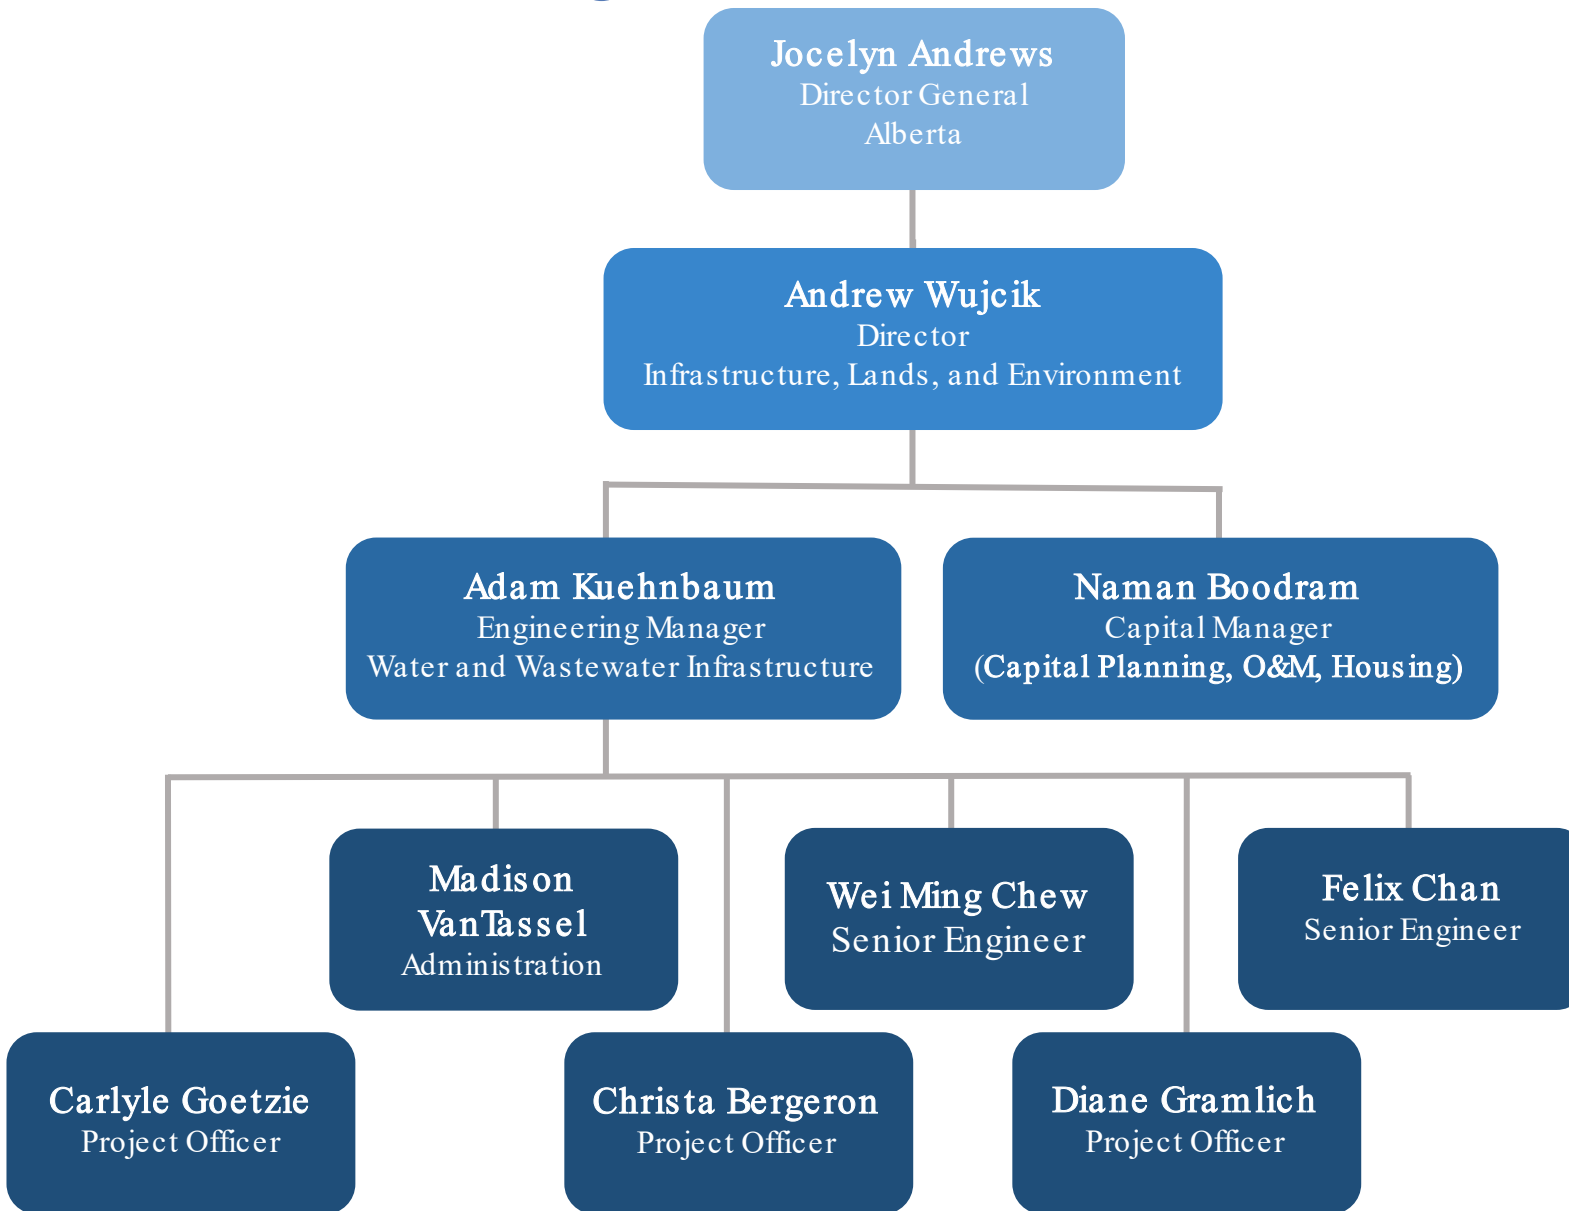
Jocelyn Andrews
Director General
Alberta

Andrew Wujcik
Director
Infrastructure, Lands, and Environment

Adam Kuehnbaum
Engineering Manager
Water and Wastewater Infrastructure

Naman Boodram
Capital Manager
(Capital Planning, O&M, Housing)

Madison VanTassel
Administration

Wei Ming Chew
Senior Engineer

Felix Chan
Senior Engineer

Carlyle Goetzie
Project Officer

Christa Bergeron
Project Officer

Diane Gramlich
Project Officer